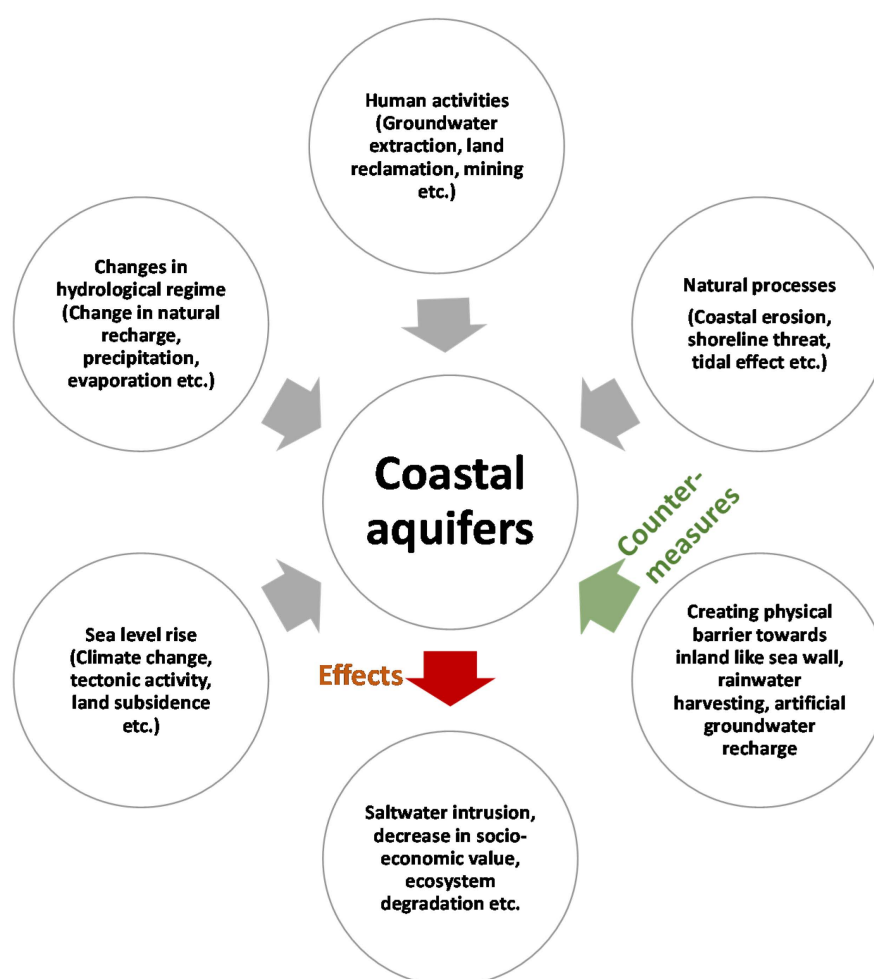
Human activities (Groundwater extraction, land reclamation, mining etc.)

Changes in hydrological regime (Change in natural recharge, precipitation, evaporation etc.)

Natural processes

(Coastal erosion, shoreline threat, tidal effect etc.)

Coastal aquifers

Counter-measures

Sea level rise (Climate change, tectonic activity, land subsidence etc.)

Effects

Creating physical barrier towards inland like sea wall, rainwater harvesting, artificial groundwater recharge

Saltwater intrusion, decrease in socio-economic value, ecosystem degradation etc.